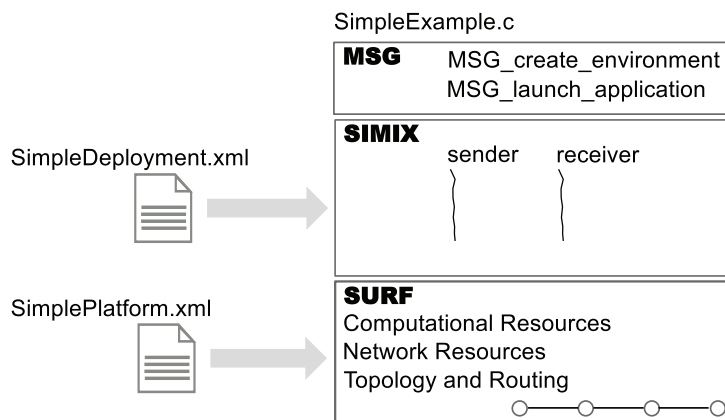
SimpleExample.c

MSG
MSG_create_environment
MSG_launch_application

SimpleDeployment.xml

SIMIX
sender
receiver

SimplePlatform.xml

SURF
Computational Resources
Network Resources
Topology and Routing